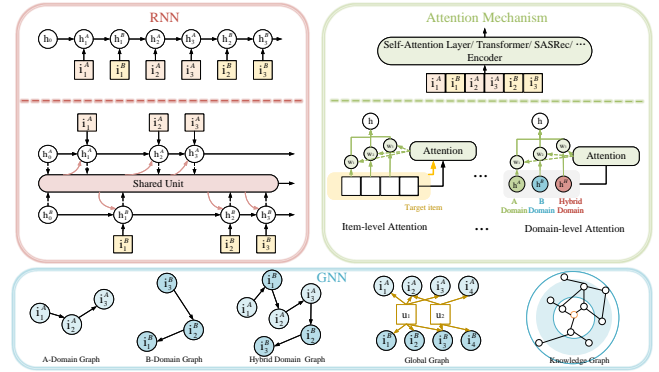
RNN

$h_0$ $h_1^A$ $h_1^B$ $h_2^A$ $h_3^A$ $h_2^B$ $h_3^B$

$i_1^A$ $i_1^B$ $i_2^A$ $i_3^A$ $i_2^B$ $i_3^B$

$i_1^A$ $i_2^A$ $i_3^A$

$h_0^A$ $h_1^A$ $h_2^A$ $h_3^A$

Shared Unit

$h_0^B$ $h_1^B$ $h_2^B$ $h_3^B$

$i_1^B$ $i_2^B$ $i_3^B$

Attention Mechanism

Self-Attention Layer/ Transformer/ SASRec/ ···
Encoder

$i_1^A$ $i_1^B$ $i_2^A$ $i_3^A$ $i_2^B$ $i_3^B$

h

$w_1$ $w_2$ $w_3$

Attention

Target item

Item-level Attention

···

h

$w_1$ $w_2$ $w_3$

Attention

$h^A$ $h^B$ $h^H$

A Domain B Domain Hybrid Domain

Domain-level Attention

GNN

$i_1^A$ $i_2^A$ $i_3^A$

A-Domain Graph

$i_1^B$ $i_2^B$ $i_3^B$

B-Domain Graph

$i_1^B$ $i_1^A$ $i_2^B$ $i_3^A$ $i_2^A$ $i_3^B$

Hybrid Domain Graph

$i_1^A$ $i_2^A$ $i_3^A$ $i_4^A$ $u_1$ $u_2$ $i_1^B$ $i_2^B$ $i_3^B$ $i_4^B$

Global Graph

Knowledge Graph